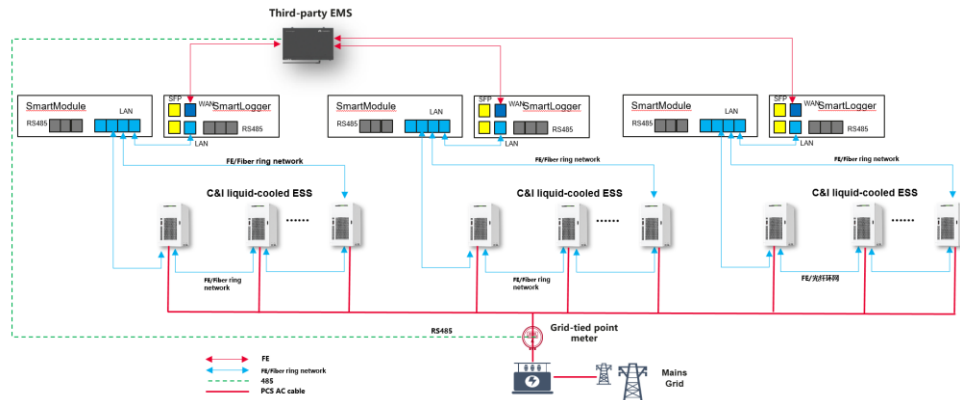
Third-party EMS

SmartModule
RS485
LAN
SFP
WAN
SmartLogger
RS485
LAN
FE/Fiber ring network
C&I liquid-cooled ESS
FE/Fiber ring network

SmartModule
RS485
LAN
SFP
WAN
SmartLogger
RS485
LAN
FE/Fiber ring network
C&I liquid-cooled ESS
FE/Fiber ring network

SmartModule
RS485
LAN
SFP
WAN
SmartLogger
RS485
LAN
FE/Fiber ring network
C&I liquid-cooled ESS
FE/光纤环网

RS485
Grid-tied point meter
Mains Grid

FE
FE/Fiber ring network
485
PCS AC cable